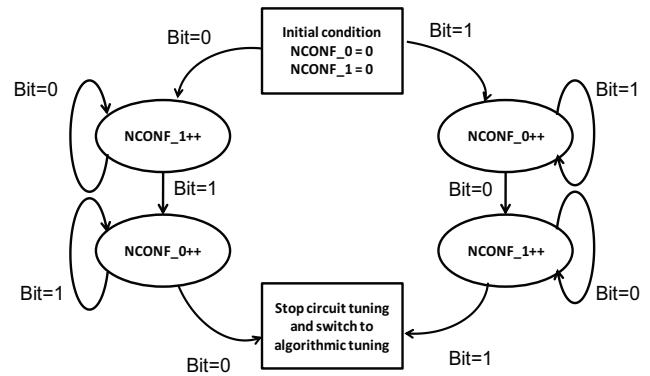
Initial condition
NCONF_0 = 0
NCONF_1 = 0

Bit=0

Bit=1

Bit=0

NCONF_1++

Bit=1

NCONF_0++

Bit=1

NCONF_0++

Bit=0

NCONF_1++

Bit=1

Bit=0

Stop circuit tuning and switch to algorithmic tuning

Bit=0

Bit=1